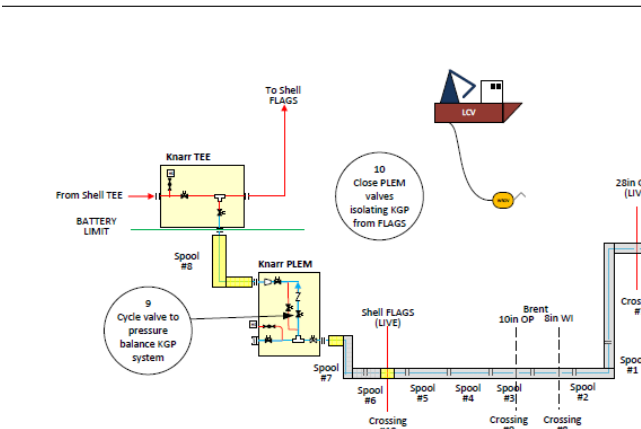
To Shell FLAGS

Knarr TEE

From Shell TEE

BATTERY LIMIT

Spool #8

Knarr PLEM

9 Cycle valve to pressure balance KGP system

10 Close PLEM valves isolating KGP from FLAGS

LCV

WROV

28in C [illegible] (LIV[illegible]

Spool #7

Shell FLAGS (LIVE)

Brent

10in OP

8in WI

Spool #6

Spool #5

Spool #4

Spool #3

Spool #2

Spool #1

Crossing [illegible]

Crossing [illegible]

Crossing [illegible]

Crossing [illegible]

Cross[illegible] #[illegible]